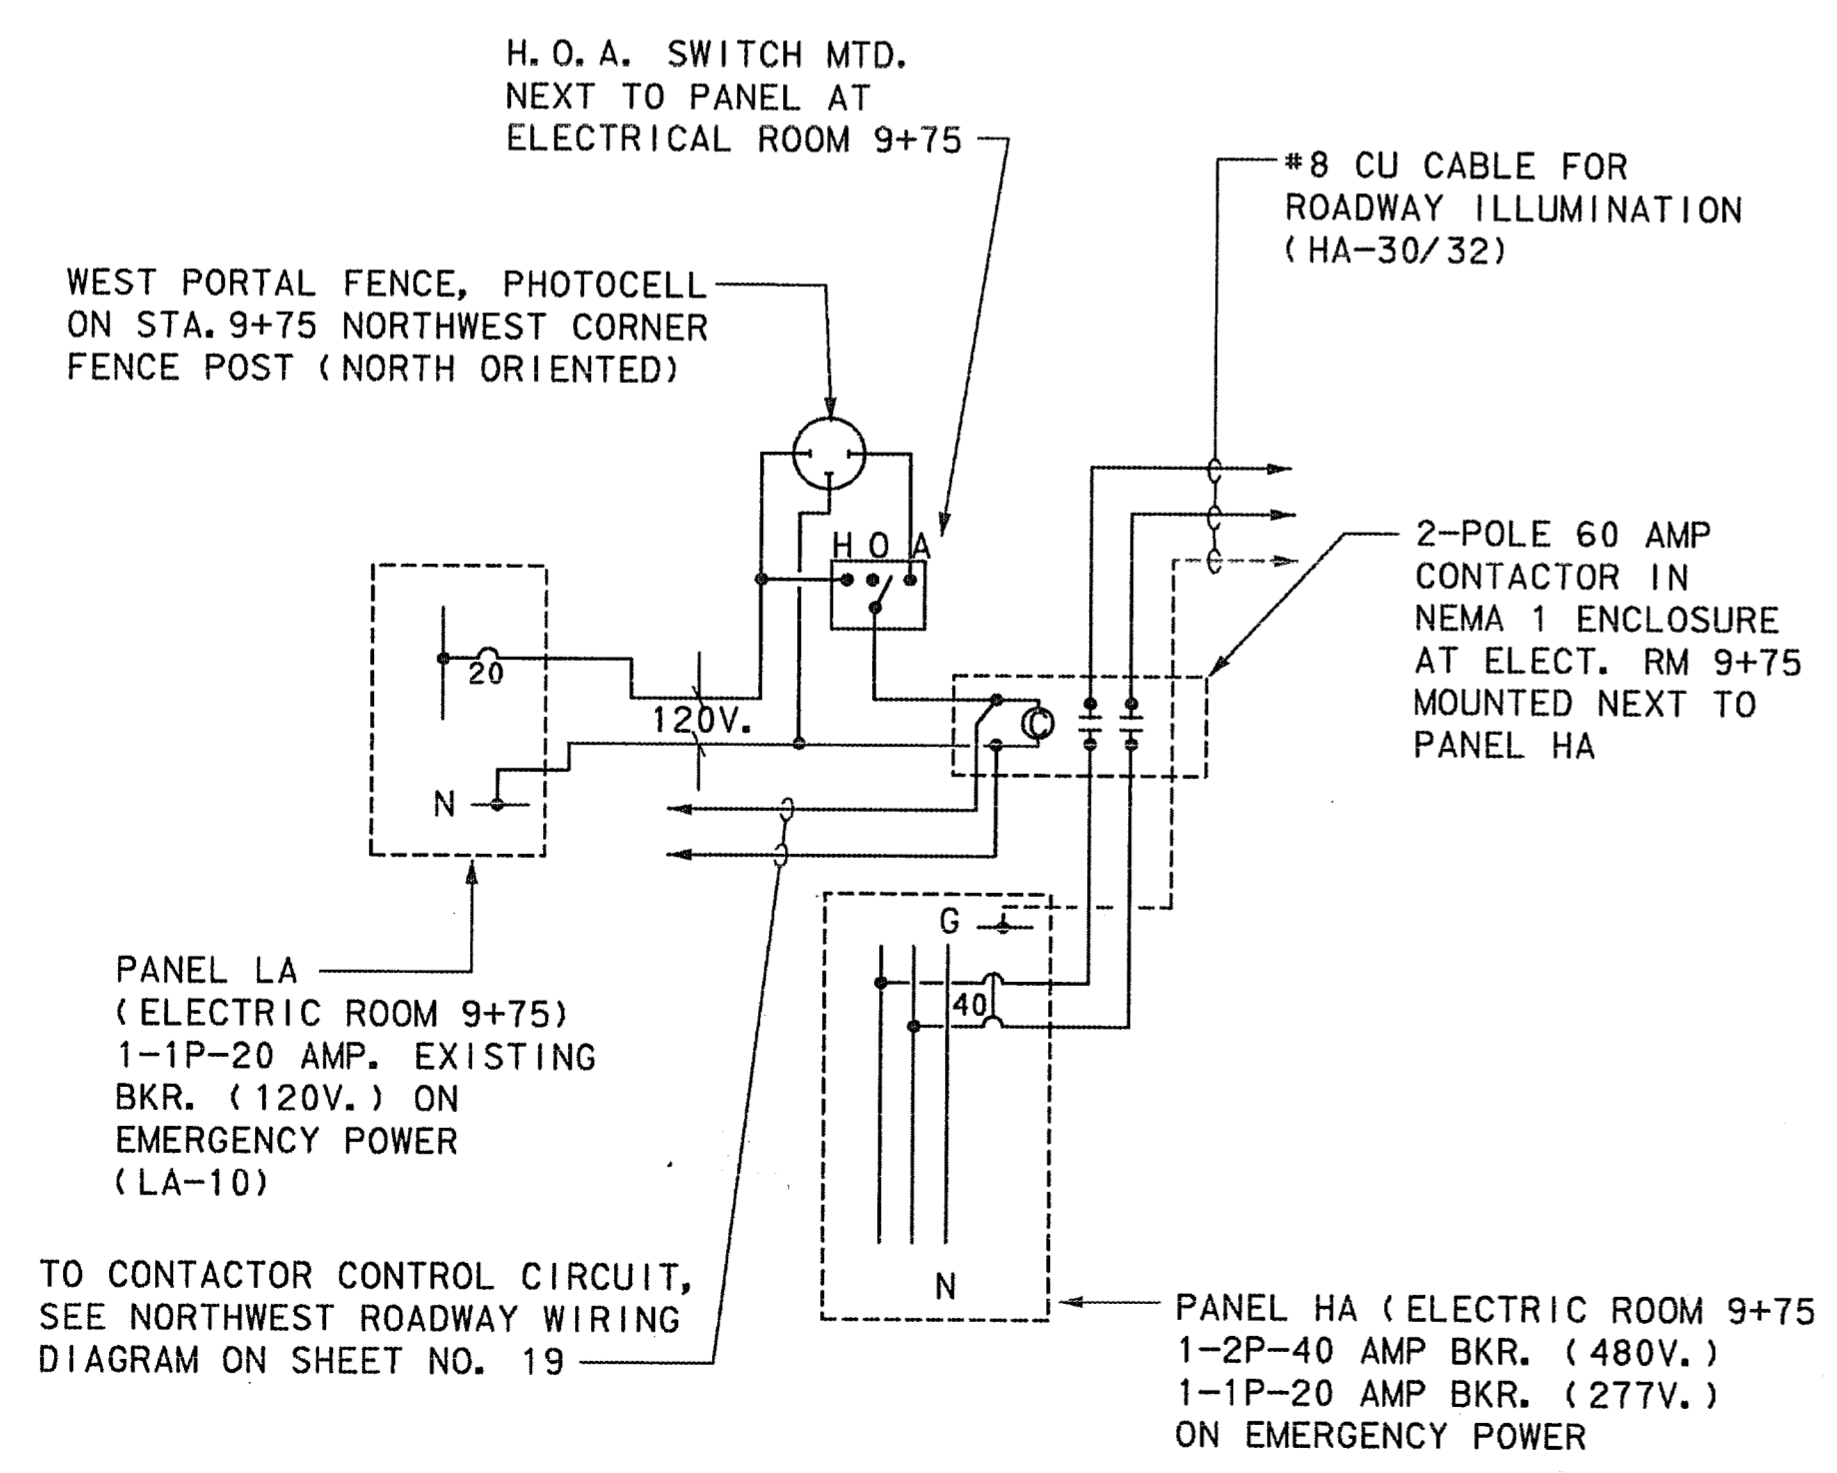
H.O.A. SWITCH MTD. NEXT TO PANEL AT ELECTRICAL ROOM 9+75

#8 CU CABLE FOR ROADWAY ILLUMINATION (HA-30/32)

WEST PORTAL FENCE, PHOTOCELL ON STA. 9+75 NORTHWEST CORNER FENCE POST (NORTH ORIENTED)

H O A

20

120V.

N

C

2-POLE 60 AMP CONTACTOR IN NEMA 1 ENCLOSURE AT ELECT. RM 9+75 MOUNTED NEXT TO PANEL HA

G

40

PANEL LA (ELECTRIC ROOM 9+75) 1-1P-20 AMP. EXISTING BKR. (120V.) ON EMERGENCY POWER (LA-10)

N

TO CONTACTOR CONTROL CIRCUIT, SEE NORTHWEST ROADWAY WIRING DIAGRAM ON SHEET NO. 19

PANEL HA (ELECTRIC ROOM 9+75 1-2P-40 AMP BKR. (480V.) 1-1P-20 AMP BKR. (277V.) ON EMERGENCY POWER